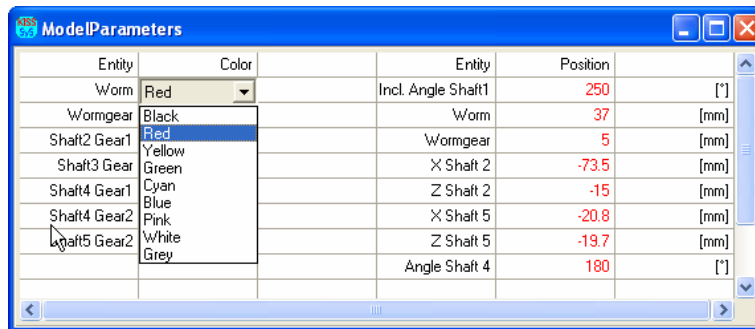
KISS soft ModelParameters

| Entity | Color | | Entity | Position | |
|---|---|---|---|---|---|
| Worm | Red | | Incl. Angle Shaft1 | 250 | [°] |
| Wormgear | Black | | Worm | 37 | [mm] |
| Shaft2 Gear1 | Red | | Wormgear | 5 | [mm] |
| Shaft3 Gear | Yellow | | X Shaft 2 | -73.5 | [mm] |
| Shaft4 Gear1 | Green | | Z Shaft 2 | -15 | [mm] |
| Shaft4 Gear2 | Cyan | | X Shaft 5 | -20.8 | [mm] |
| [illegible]haft5 Gear2 | Blue | | Z Shaft 5 | -19.7 | [mm] |
| | Pink | | Angle Shaft 4 | 180 | [°] |
| | White | | | | |
| | Grey | | | | |